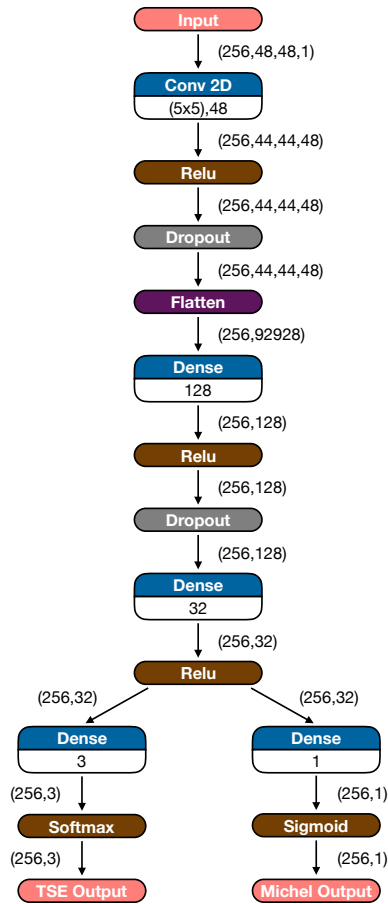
Input

(256,48,48,1)

Conv 2D

(5x5),48

(256,44,44,48)

Relu

(256,44,44,48)

Dropout

(256,44,44,48)

Flatten

(256,92928)

Dense

128

(256,128)

Relu

(256,128)

Dropout

(256,128)

Dense

32

(256,32)

Relu

(256,32)

(256,32)

Dense

3

Dense

1

(256,3)

(256,1)

Softmax

Sigmoid

(256,3)

(256,1)

TSE Output

Michel Output